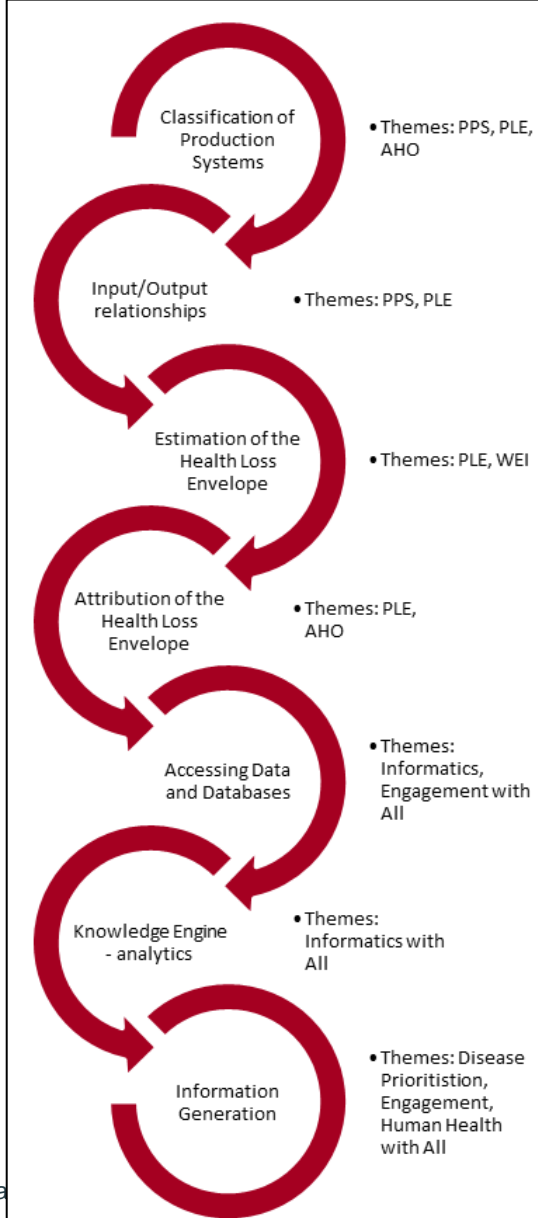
Classification of Production Systems

• Themes: PPS, PLE, AHO

Input/Output relationships

• Themes: PPS, PLE

Estimation of the Health Loss Envelope

• Themes: PLE, WEI

Attribution of the Health Loss Envelope

• Themes: PLE, AHO

Accessing Data and Databases

• Themes: Informatics, Engagement with All

Knowledge Engine - analytics

• Themes: Informatics with All

Information Generation

• Themes: Disease Prioritistion, Engagement, Human Health with All

a